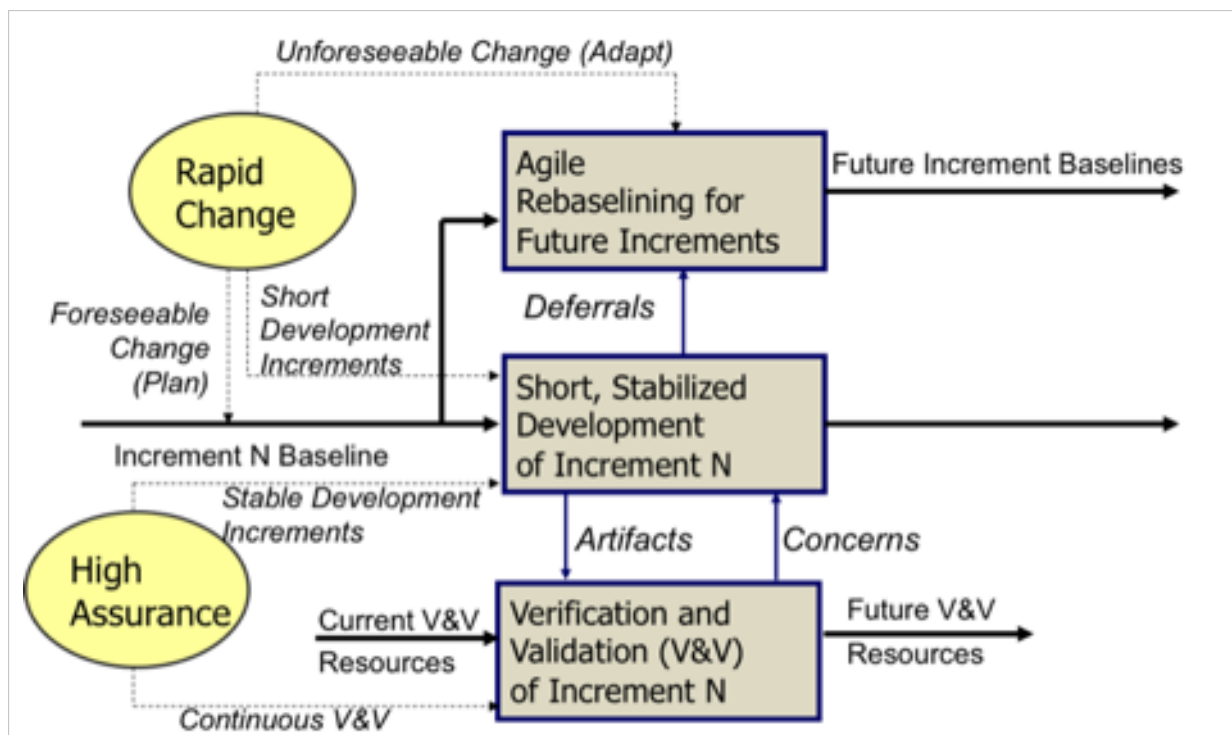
Unforeseeable Change (Adapt)

Rapid Change

Agile Rebaselining for Future Increments

Future Increment Baselines

Foreseeable Change (Plan)

Short Development Increments

Deferrals

Short, Stabilized Development of Increment N

Increment N Baseline

Stable Development Increments

High Assurance

Artifacts

Concerns

Current V&V Resources

Verification and Validation (V&V) of Increment N

Future V&V Resources

Continuous V&V